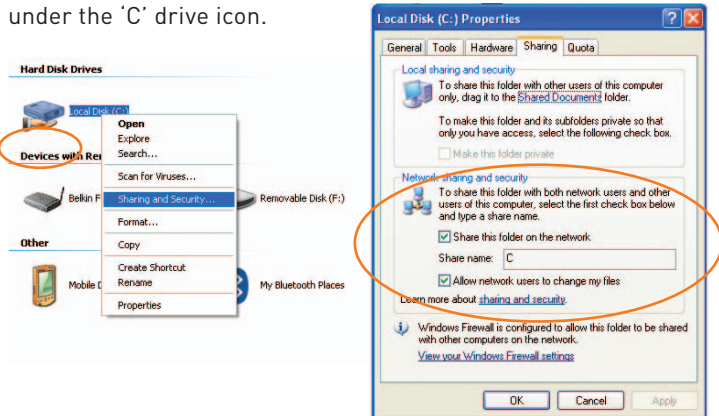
under the 'C' drive icon.

Hard Disk Drives

Local Disk (C:)

Devices with Re

Belkin F

Other

Mobile D

Open
Explore
Search...
Scan for Viruses...
Sharing and Security...
Format...
Copy
Create Shortcut
Rename
Properties

Removable Disk (F:)

My Bluetooth Places

Local Disk (C:) Properties

General | Tools | Hardware | Sharing | Quota

Local sharing and security

To share this folder with other users of this computer only, drag it to the Shared Documents folder.

To make this folder and its subfolders private so that only you have access, select the following check box.

Make this folder private

Network sharing and security

To share this folder with both network users and other users of this computer, select the first check box below and type a share name.

Share this folder on the network

Share name: C

Allow network users to change my files

Learn more about sharing and security.

Windows Firewall is configured to allow this folder to be shared with other computers on the network.
View your Windows Firewall settings

OK | Cancel | Apply